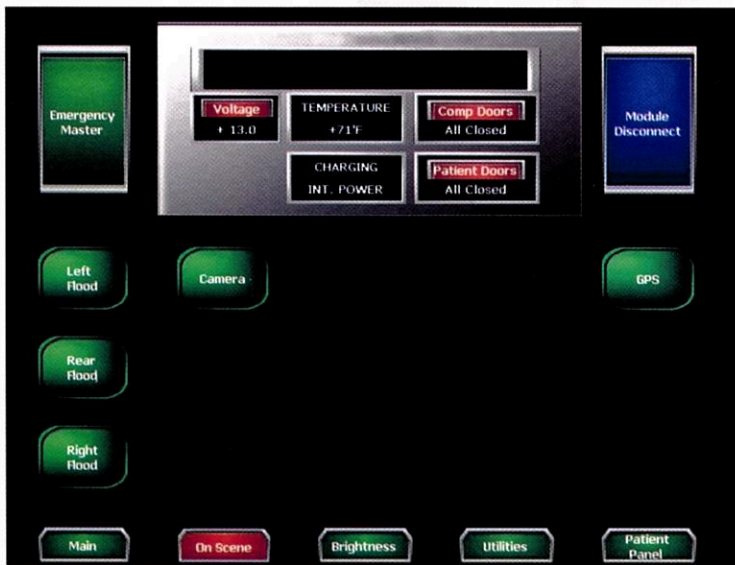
Emergency Master

Voltage
+ 13.0

TEMPERATURE
+71°F

Comp Doors
All Closed

CHARGING
INT. POWER

Patient Doors
All Closed

Module Disconnect

Left Flood

Camera

GPS

Rear Flood

Right Flood

Main

On Scene

Brightness

Utilities

Patient Panel